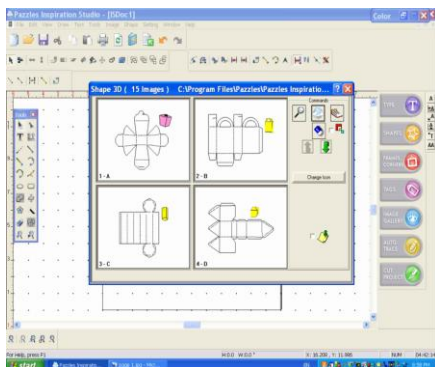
Pazzles Inspiration Studio - [ISDoc1]

File Edit View Draw Text Tools Image Shape Setting Window Help

Color

Shape 3D ( 15 Images ) C:\Program Files\Pazzles\Pazzles Inspiratio...

1 - A

2 - B

3 - C

4 - D

Commands

Change Icon

Tools

TYPE

SHAPE

SHAPE CONVERT

TAGS

IMAGE GALLERY

AUTO TRACE

CUT PROJECT

For Help, press F1

start

Pazzles Inspiratio...

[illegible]